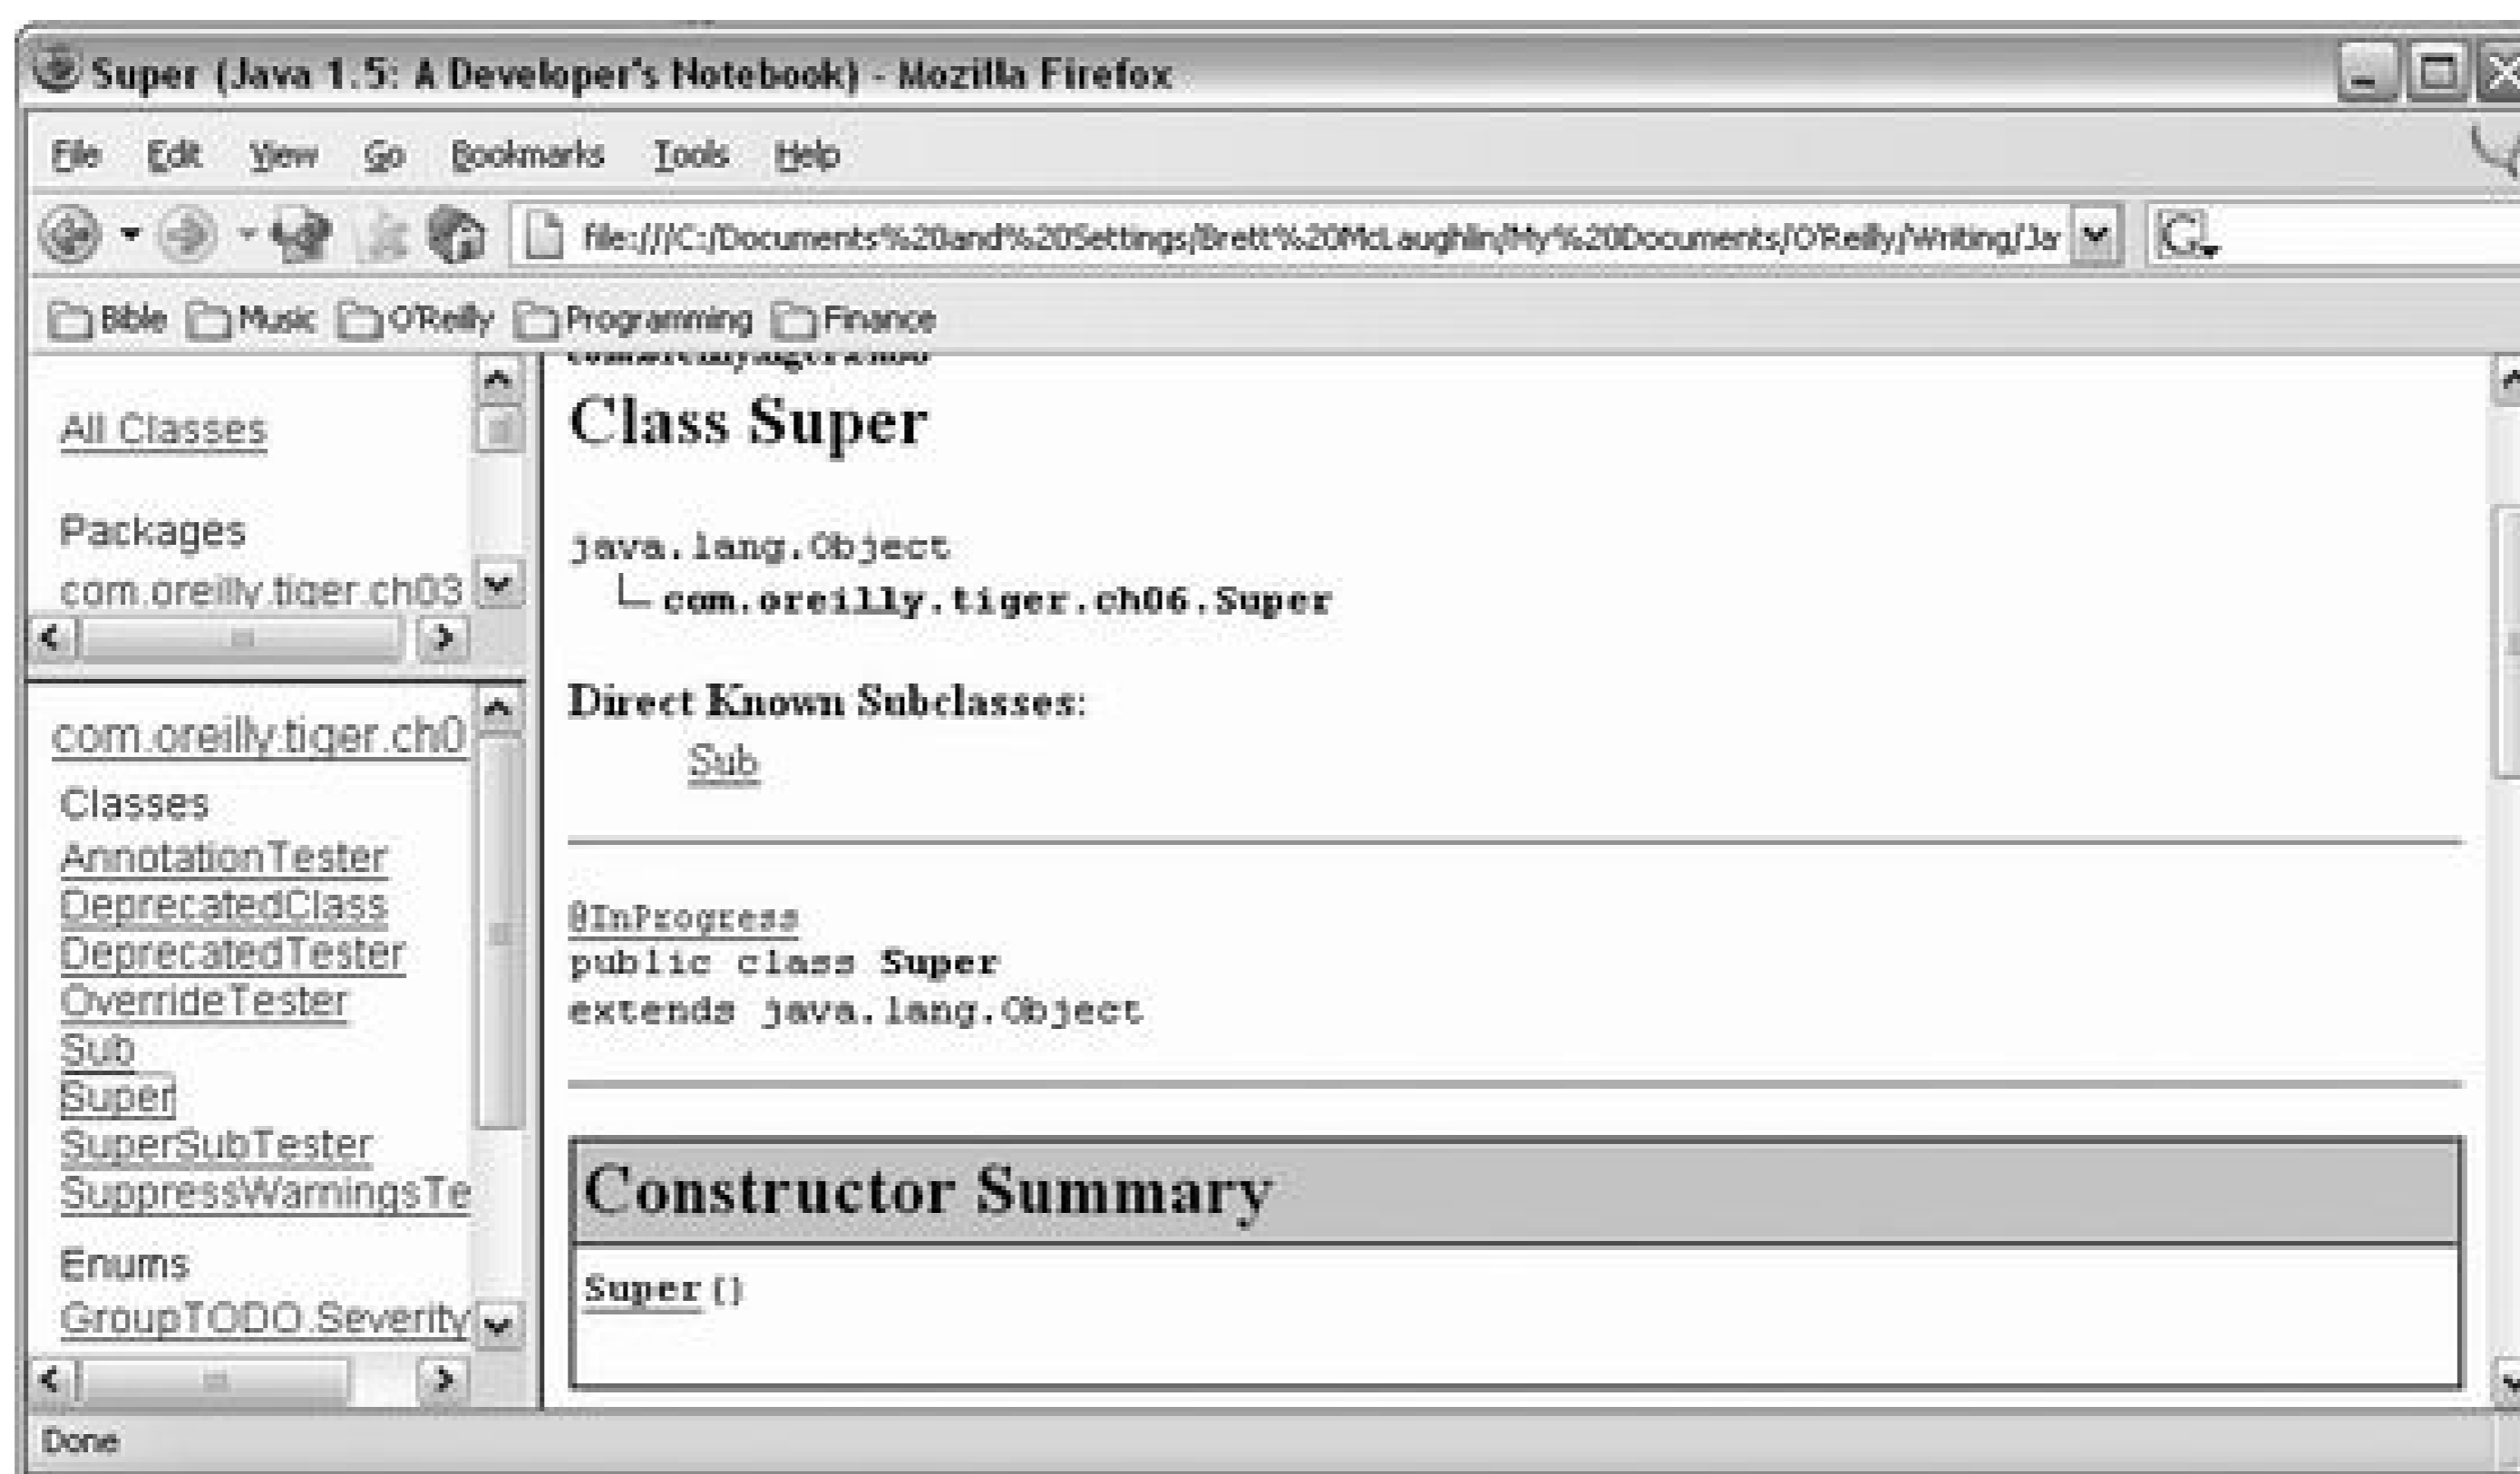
Super (Java 1.5: A Developer's Notebook) - Mozilla Firefox

File Edit View Go Bookmarks Tools Help

file:///C:/Documents%20and%20Settings/Brett%20McLaughlin/My%20Documents/O'Reilly/Writing/Ja

Bible Music O'Reilly Programming Finance

All Classes

Packages

com.oreilly.tiger.ch03

com.oreilly.tiger.ch0

Classes

AnnotationTester

DeprecatedClass

DeprecatedTester

OverrideTester

Sub

Super

SuperSubTester

SuppressWarningsTe

Enums

GroupTODO.Severity

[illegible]

Class Super

java.lang.Object
 └ com.oreilly.tiger.ch06.Super

Direct Known Subclasses:

Sub

@InProgress
public class Super
extends java.lang.Object

Constructor Summary

Super()

Done